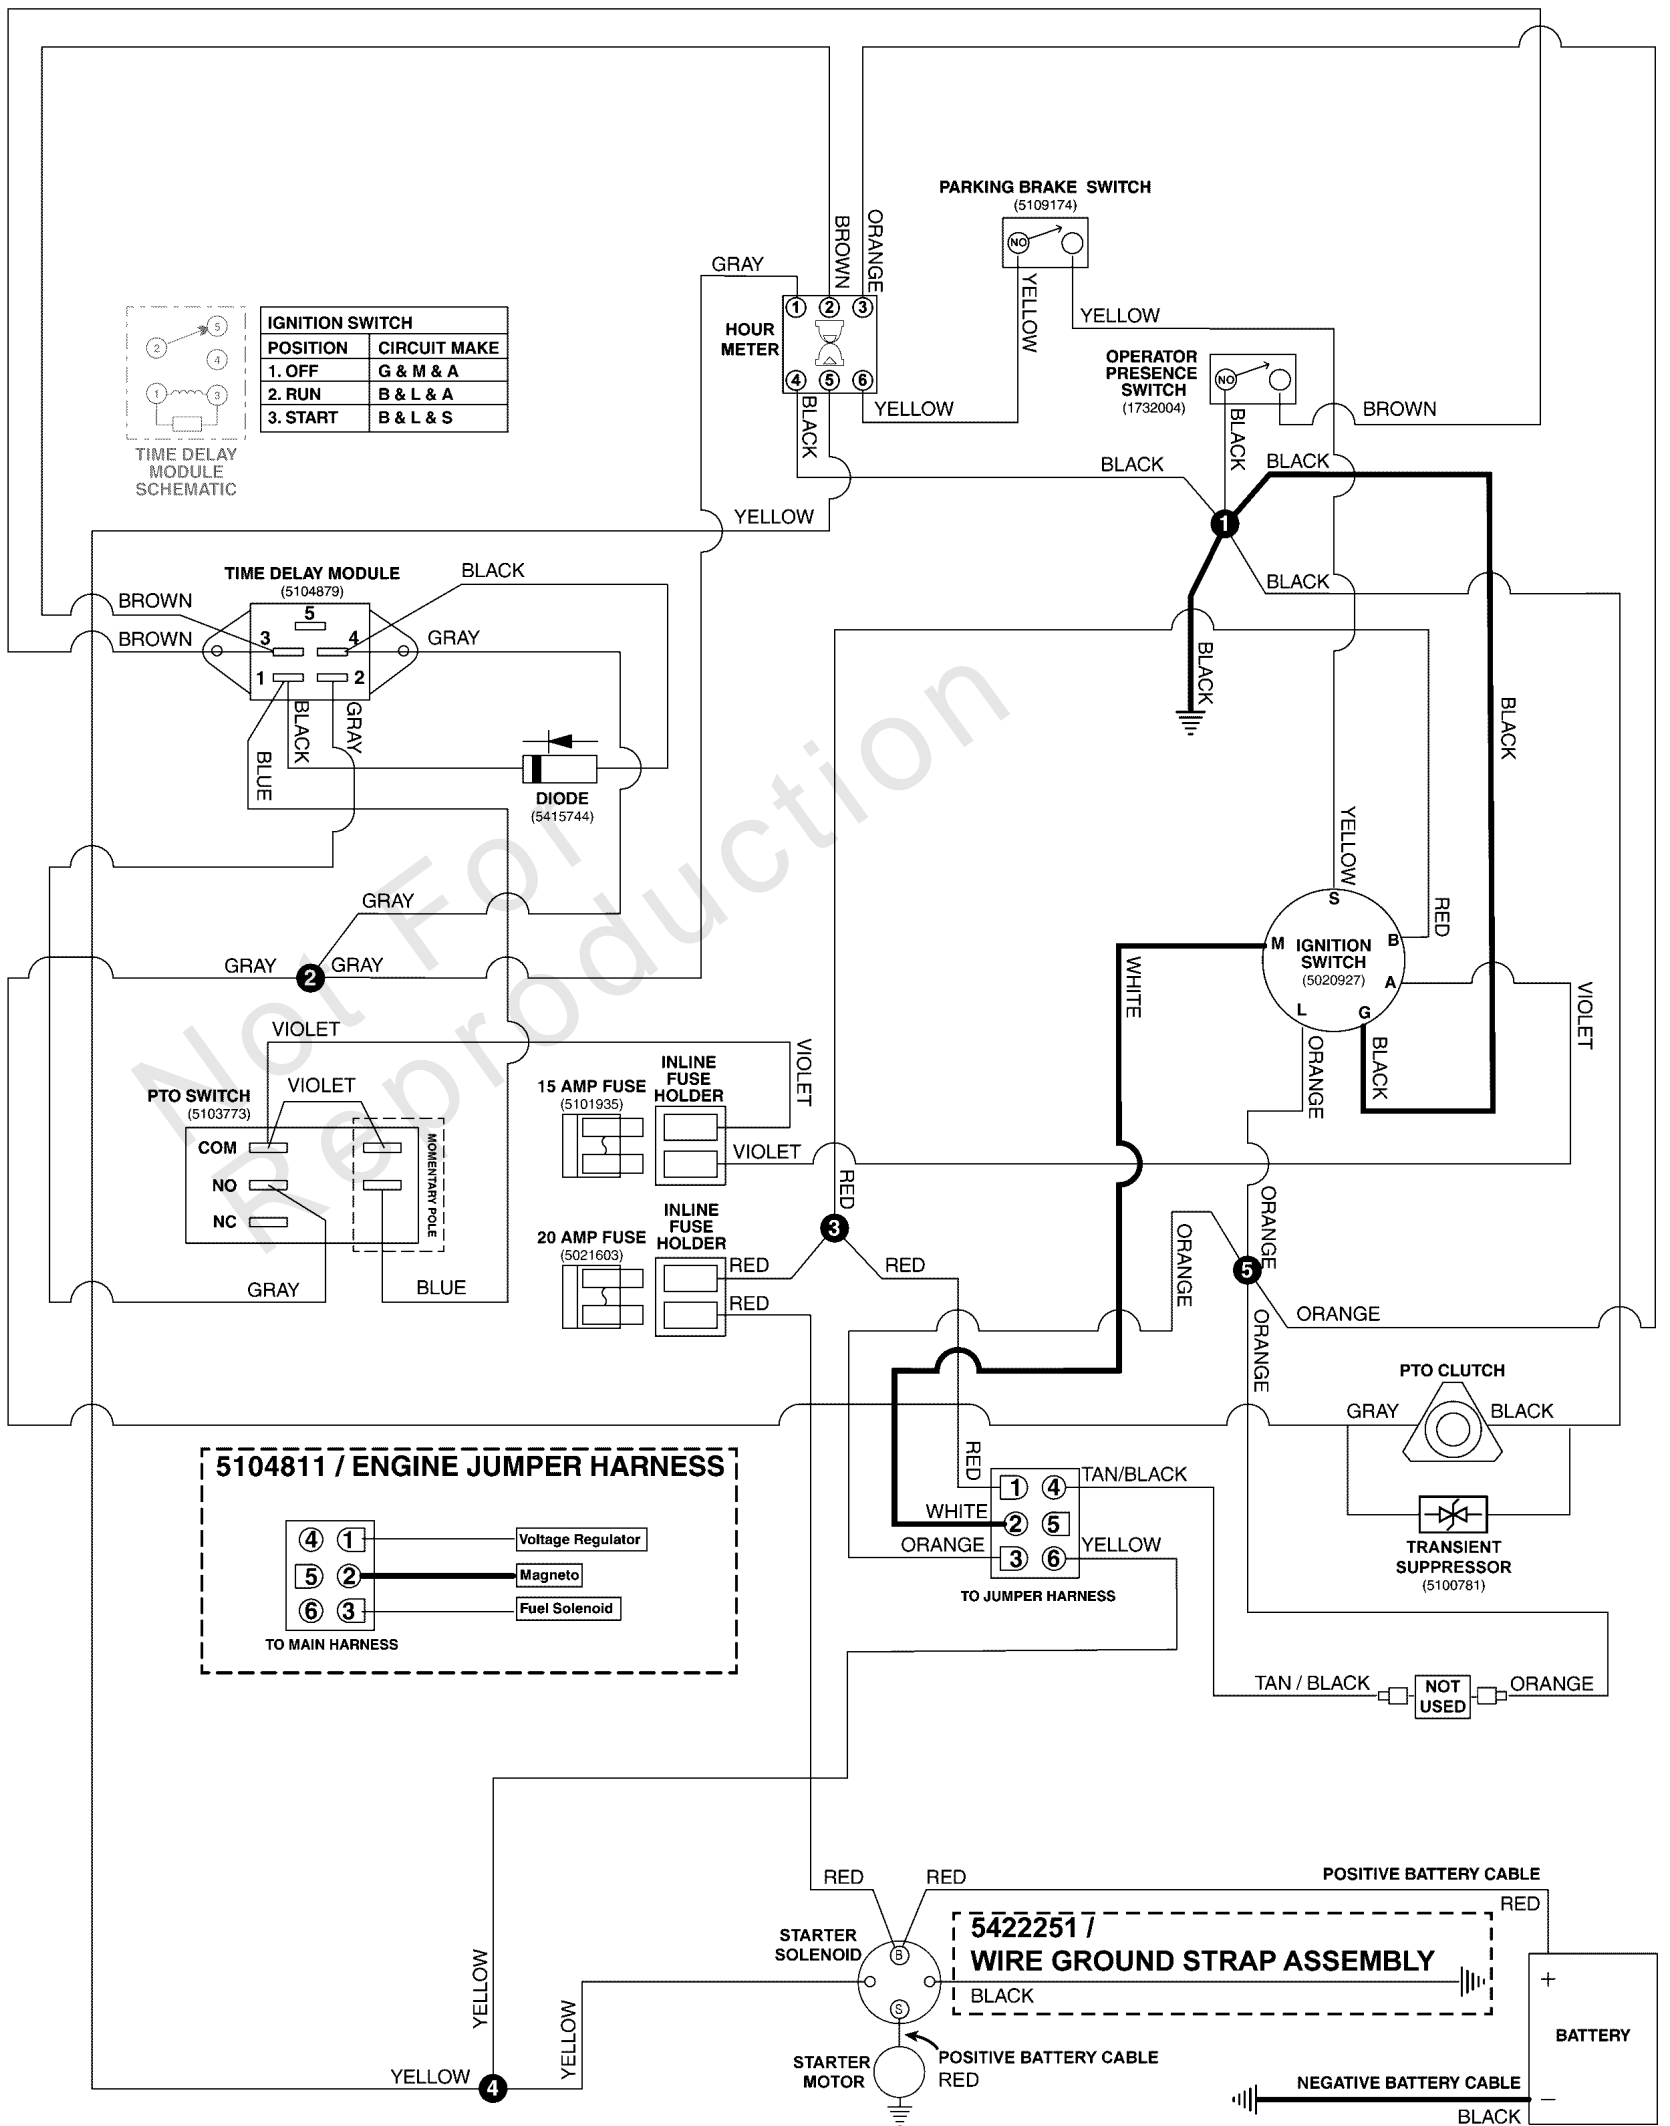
PARKING BRAKE SWITCH
(5109174)
NO

BROWN
ORANGE
GRAY
1 2 3
HOUR METER
4 5 6
YELLOW
YELLOW
YELLOW
BLACK

OPERATOR PRESENCE SWITCH
(1732004)
NO
BROWN
BLACK

| IGNITION SWITCH | |
|---|---|
| POSITION | CIRCUIT MAKE |
| 1. OFF | G & M & A |
| 2. RUN | B & L & A |
| 3. START | B & L & S |

TIME DELAY MODULE SCHEMATIC

BLACK
BLACK
1
YELLOW
BLACK
BLACK

TIME DELAY MODULE
(5104879)
BLACK
BROWN
5
BROWN
3
4
GRAY
1
2
BLACK
GRAY
BLUE
DIODE
(5415744)

BLACK
YELLOW
RED
S
M
IGNITION SWITCH
(5020927)
B
A
L
G
WHITE
ORANGE
BLACK
VIOLET

GRAY
GRAY
2
GRAY
VIOLET
PTO SWITCH
(5103773)
VIOLET
COM
NO
NC
MOMENTARY POLE
GRAY
BLUE

15 AMP FUSE
(5101935)
INLINE FUSE HOLDER
VIOLET
VIOLET
RED
20 AMP FUSE
(5021603)
INLINE FUSE HOLDER
RED
RED
3
RED
ORANGE
ORANGE
5
ORANGE
ORANGE

PTO CLUTCH
GRAY
BLACK
TRANSIENT SUPPRESSOR
(5100781)

5104811 / ENGINE JUMPER HARNESS
4 1 Voltage Regulator
5 2 Magneto
6 3 Fuel Solenoid
TO MAIN HARNESS

RED
1 4 TAN/BLACK
WHITE 2 5
ORANGE 3 6 YELLOW
TO JUMPER HARNESS

TAN / BLACK
NOT USED
ORANGE

RED
RED
POSITIVE BATTERY CABLE
RED
STARTER SOLENOID
B
S
5422251 /
WIRE GROUND STRAP ASSEMBLY
BLACK
+
BATTERY
YELLOW
YELLOW
STARTER MOTOR
POSITIVE BATTERY CABLE
RED
NEGATIVE BATTERY CABLE
−
BLACK
YELLOW
4

Not For Reproduction